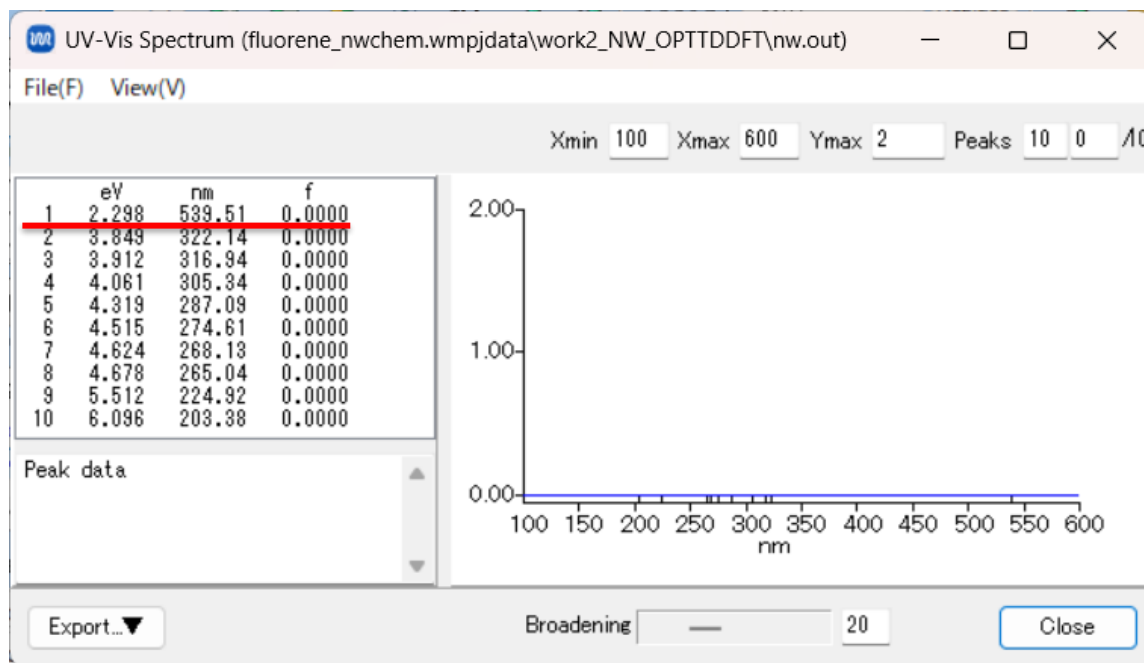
UV-Vis Spectrum (fluorene_nwchem.wmpjdata\work2_NW_OPTTDDFT\nw.out)

File(F) View(V)

Xmin 100 Xmax 600 Ymax 2 Peaks 10 0 /10

| | eV | nm | f |
|---|---|---|---|
| 1 | 2.298 | 539.51 | 0.0000 |
| 2 | 3.849 | 322.14 | 0.0000 |
| 3 | 3.912 | 316.94 | 0.0000 |
| 4 | 4.061 | 305.34 | 0.0000 |
| 5 | 4.319 | 287.09 | 0.0000 |
| 6 | 4.515 | 274.61 | 0.0000 |
| 7 | 4.624 | 268.13 | 0.0000 |
| 8 | 4.678 | 265.04 | 0.0000 |
| 9 | 5.512 | 224.92 | 0.0000 |
| 10 | 6.096 | 203.38 | 0.0000 |

Peak data

2.00
1.00
0.00
100 150 200 250 300 350 400 450 500 550 600
nm

Export...▼

Broadening 20

Close